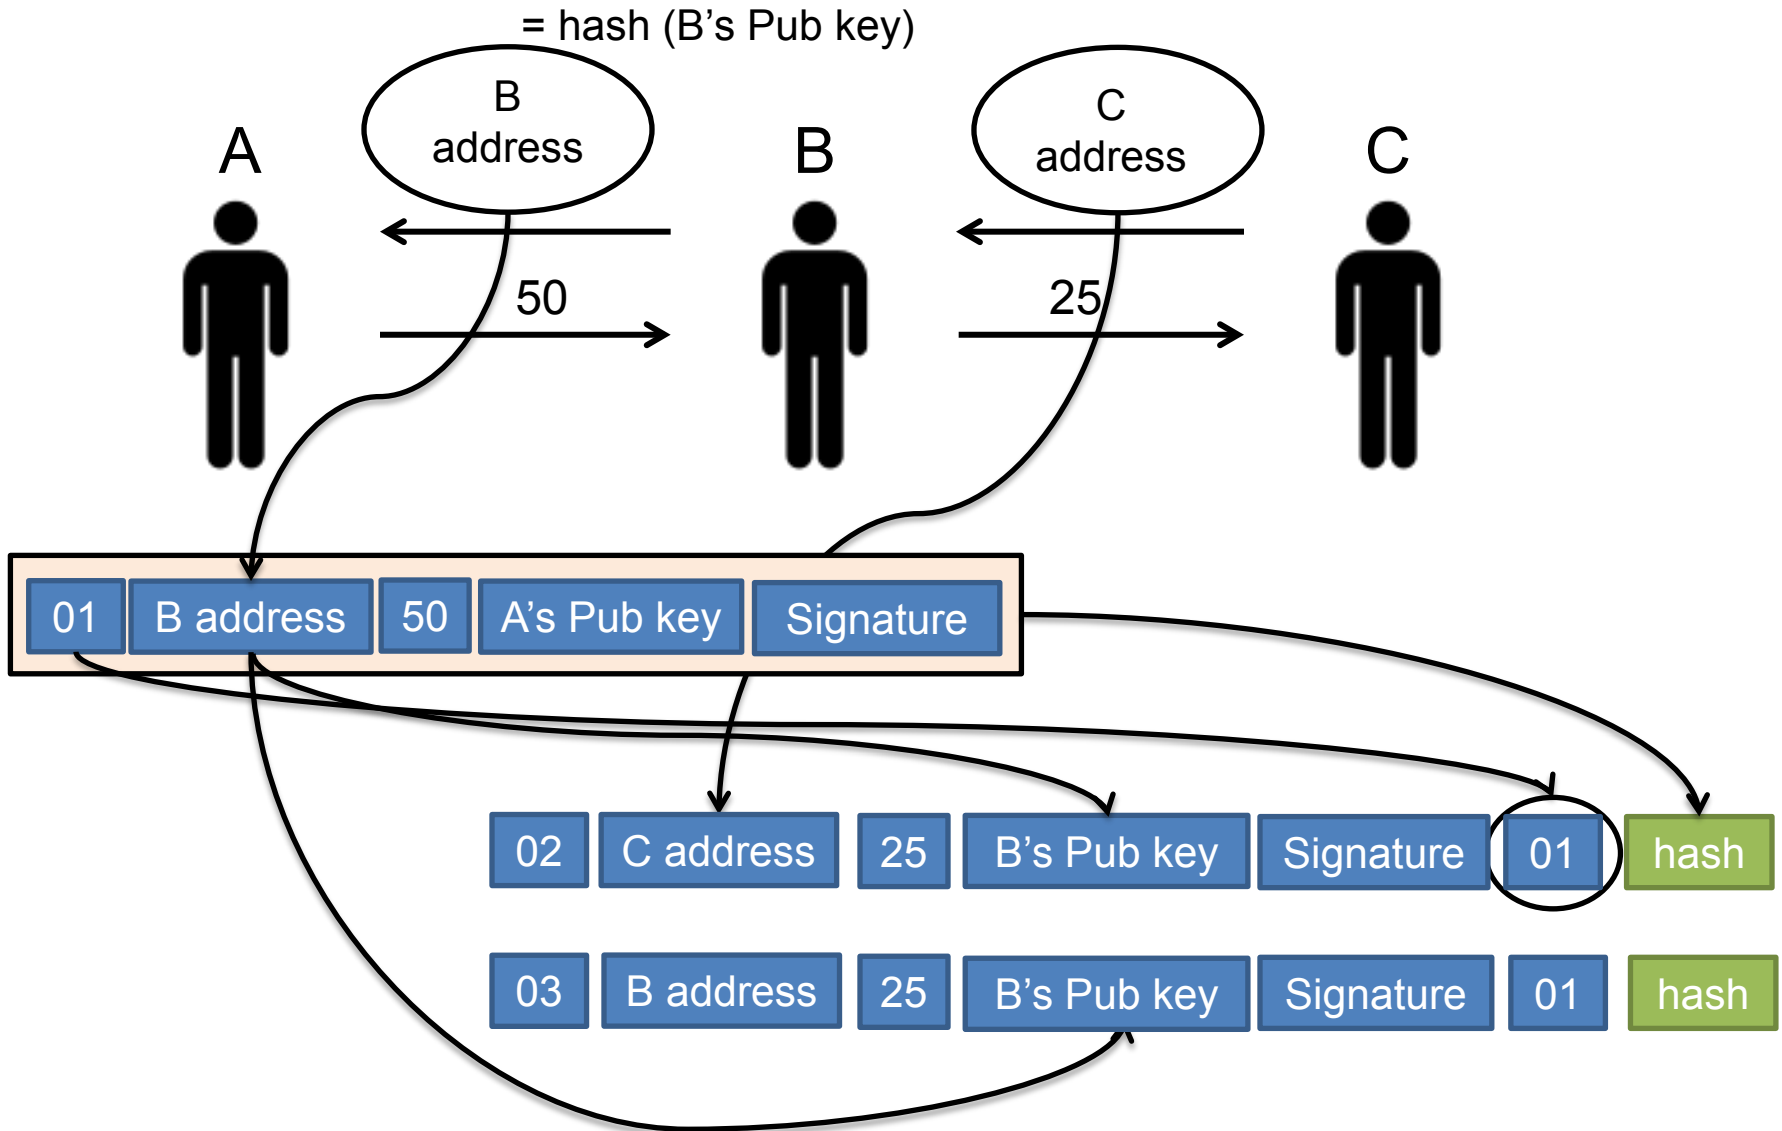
= hash (B's Pub key)

B address

C address

A

B

C

50

25

| 01 | B address | 50 | A's Pub key | Signature |
|---|---|---|---|---|

| 02 | C address | 25 | B's Pub key | Signature | 01 | hash |
|---|---|---|---|---|---|---|
| 03 | B address | 25 | B's Pub key | Signature | 01 | hash |